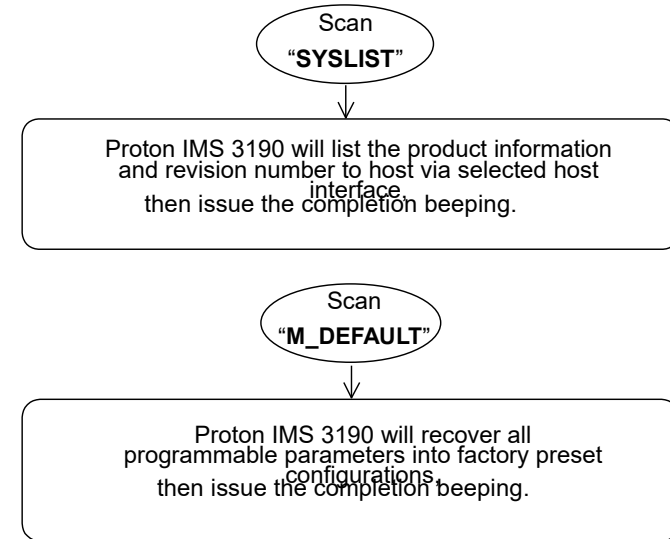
Scan
“SYSLIST”

Proton IMS 3190 will list the product information and revision number to host via selected host interface, then issue the completion beeping.

Scan
“M_DEFAULT”

Proton IMS 3190 will recover all programmable parameters into factory preset configurations, then issue the completion beeping.